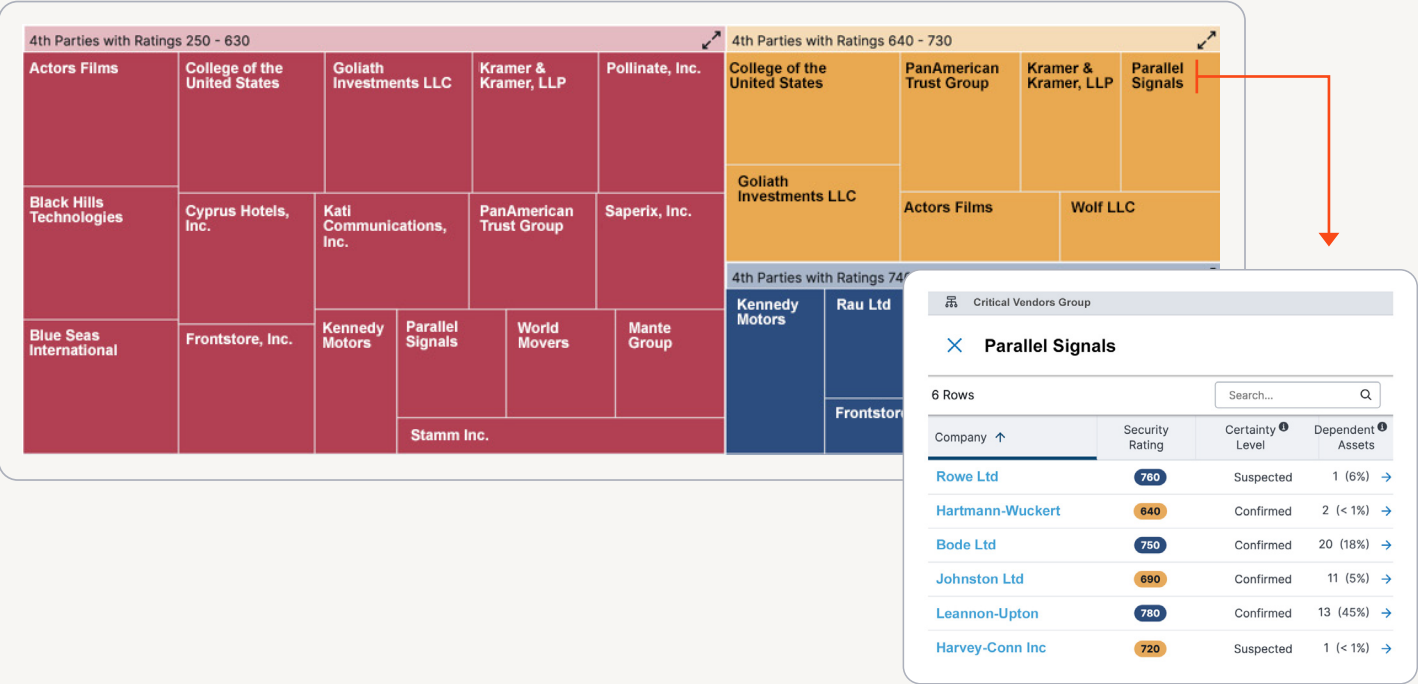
4th Parties with Ratings 250 - 630

Actors Films
College of the United States
Goliath Investments LLC
Kramer & Kramer, LLP
Pollinate, Inc.
Black Hills Technologies
Cyprus Hotels, Inc.
Kati Communications, Inc.
PanAmerican Trust Group
Saperix, Inc.
Blue Seas International
Frontstore, Inc.
Kennedy Motors
Parallel Signals
World Movers
Mante Group
Stamm Inc.

4th Parties with Ratings 640 - 730

College of the United States
PanAmerican Trust Group
Kramer & Kramer, LLP
Parallel Signals
Goliath Investments LLC
Actors Films
Wolf LLC

4th Parties with Ratings 74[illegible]

Kennedy Motors
Rau Ltd
Frontstor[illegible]

Critical Vendors Group

Parallel Signals

6 Rows
Search...

| Company ↑ | Security Rating | Certainty Level | Dependent Assets |
|---|---|---|---|
| Rowe Ltd | 760 | Suspected | 1 (6%) |
| Hartmann-Wuckert | 640 | Confirmed | 2 (< 1%) |
| Bode Ltd | 750 | Confirmed | 20 (18%) |
| Johnston Ltd | 690 | Confirmed | 11 (5%) |
| Leannon-Upton | 780 | Confirmed | 13 (45%) |
| Harvey-Conn Inc | 720 | Suspected | 1 (< 1%) |